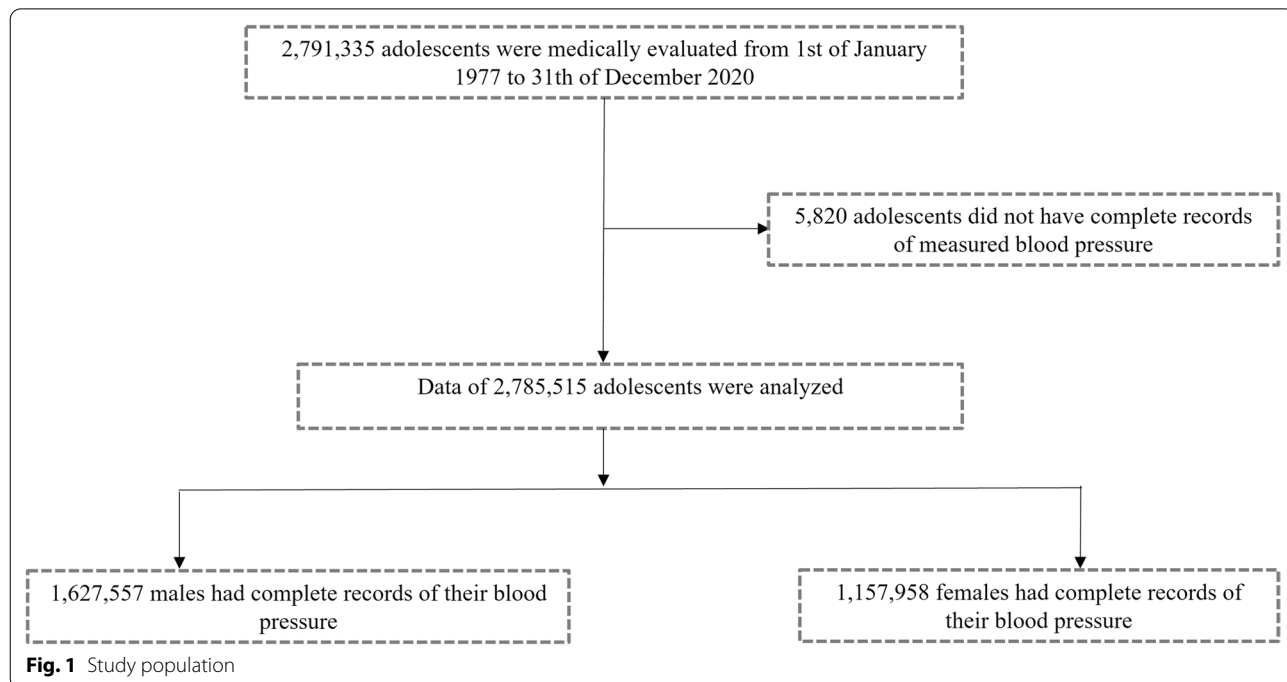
2,791,335 adolescents were medically evaluated from 1st of January 1977 to 31th of December 2020

5,820 adolescents did not have complete records of measured blood pressure

Data of 2,785,515 adolescents were analyzed

1,627,557 males had complete records of their blood pressure

1,157,958 females had complete records of their blood pressure

**Fig. 1** Study population